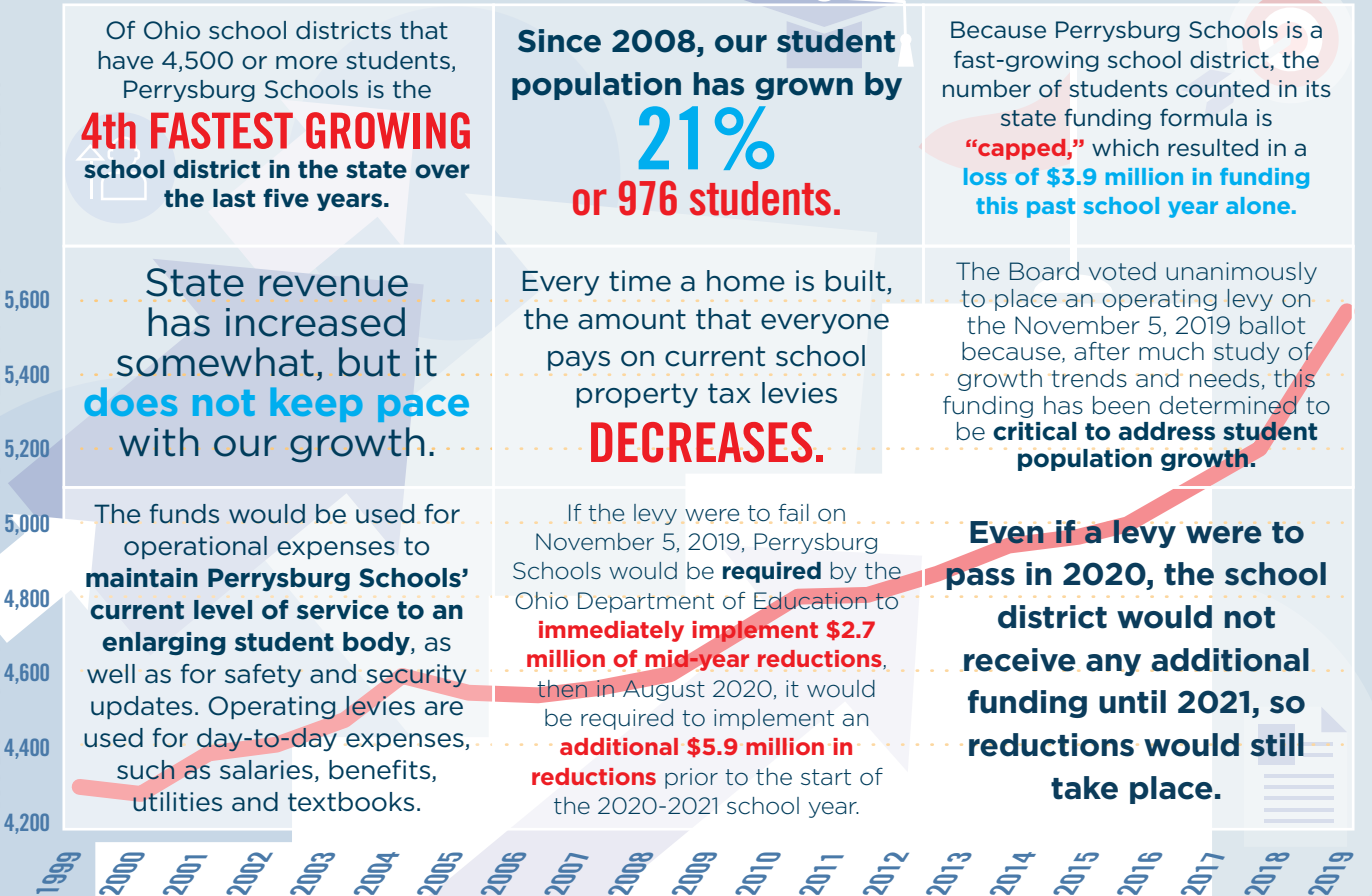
Of Ohio school districts that have 4,500 or more students, Perrysburg Schools is the 4th FASTEST GROWING school district in the state over the last five years.

Since 2008, our student population has grown by 21% or 976 students.

Because Perrysburg Schools is a fast-growing school district, the number of students counted in its state funding formula is "capped," which resulted in a loss of $3.9 million in funding this past school year alone.

State revenue has increased somewhat, but it does not keep pace with our growth.

Every time a home is built, the amount that everyone pays on current school property tax levies DECREASES.

The Board voted unanimously to place an operating levy on the November 5, 2019 ballot because, after much study of growth trends and needs, this funding has been determined to be critical to address student population growth.

The funds would be used for operational expenses to maintain Perrysburg Schools' current level of service to an enlarging student body, as well as for safety and security updates. Operating levies are used for day-to-day expenses, such as salaries, benefits, utilities and textbooks.

If the levy were to fail on November 5, 2019, Perrysburg Schools would be required by the Ohio Department of Education to immediately implement $2.7 million of mid-year reductions, then in August 2020, it would be required to implement an additional $5.9 million in reductions prior to the start of the 2020-2021 school year.

Even if a levy were to pass in 2020, the school district would not receive any additional funding until 2021, so reductions would still take place.

5,600
5,400
5,200
5,000
4,800
4,600
4,400
4,200

1999 2000 2001 2002 2003 2004 2005 2006 2007 2008 2009 2010 2011 2012 2013 2014 2015 2016 2017 2018 2019